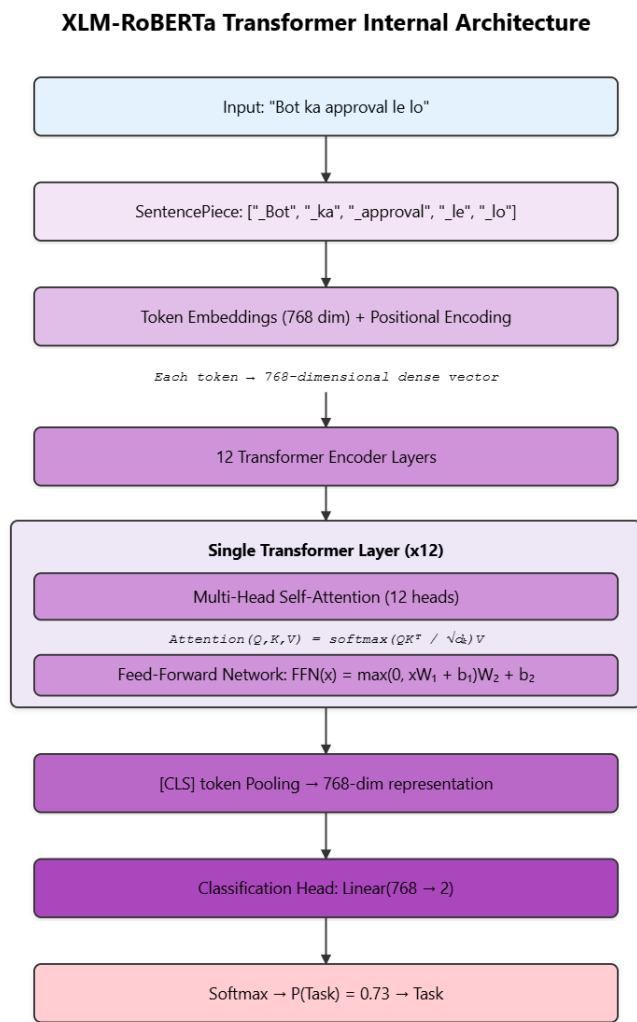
XLM-RoBERTa Transformer Internal Architecture

Input: "Bot ka approval le lo"

SentencePiece: ["_Bot", "_ka", "_approval", "_le", "_lo"]

Token Embeddings (768 dim) + Positional Encoding

Each token → 768-dimensional dense vector

12 Transformer Encoder Layers

Single Transformer Layer (x12)

Multi-Head Self-Attention (12 heads)

$Attention(Q,K,V) = softmax(QK^T / \sqrt{d_k})V$

Feed-Forward Network: $FFN(x) = max(0, xW_1 + b_1)W_2 + b_2$

[CLS] token Pooling → 768-dim representation

Classification Head: Linear(768 → 2)

Softmax → P(Task) = 0.73 → Task